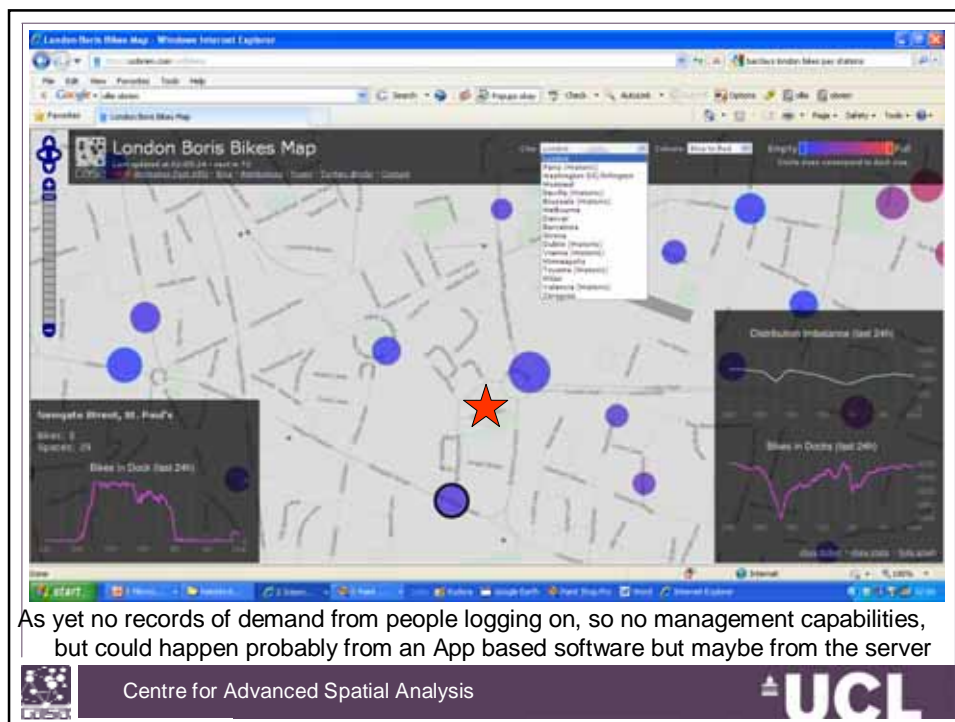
London Boris Bikes Map - Windows Internet Explorer

London Boris Bikes Map

Empty

Full

London
Paris (Historic)
Washington DC/Arlington
Montreal
Seville (Historic)
Brussels (Historic)
Melbourne
Denver
Barcelona
Girona
Dublin (Historic)
Vienna (Historic)
Minneapolis
Toyama (Historic)
Milan
Valencia (Historic)
Zaragoza

Distribution Imbalance (last 24h)

Bikes in Docks (last 24h)

Newgate Street, St. Paul's

Bikes: 2
Spaces: 29

Bikes in Dock (last 24h)

start

As yet no records of demand from people logging on, so no management capabilities, but could happen probably from an App based software but maybe from the server

Centre for Advanced Spatial Analysis

UCL